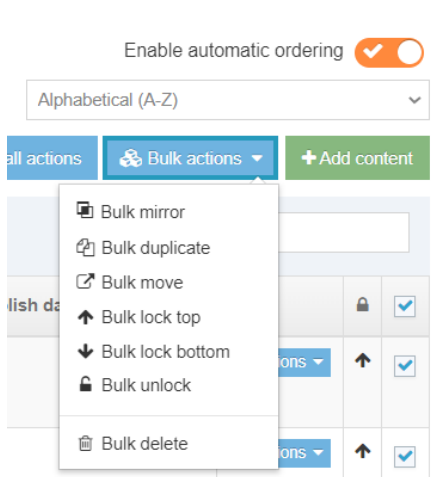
Enable automatic ordering

Alphabetical (A-Z)

all actions

Bulk actions

+ Add content

Bulk mirror

Bulk duplicate

Bulk move

Bulk lock top

Bulk lock bottom

Bulk unlock

Bulk delete

lish da

tions

tions